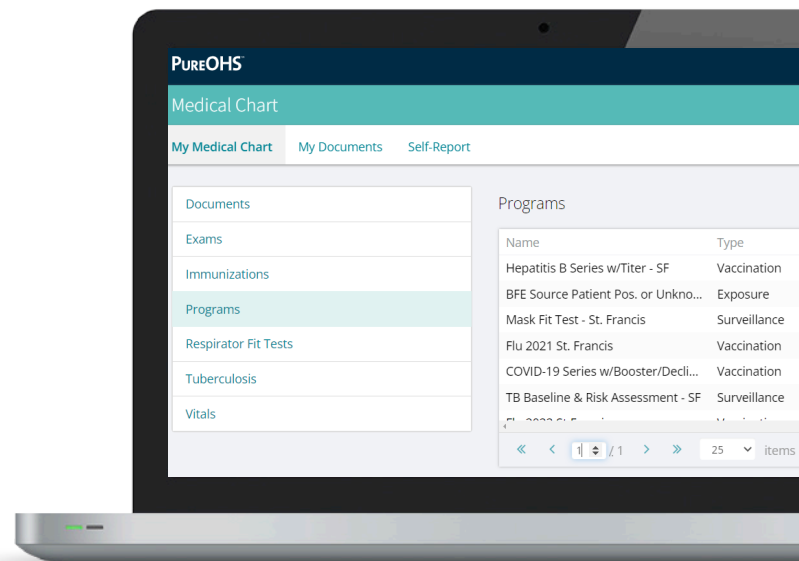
PureOHS™

Medical Chart

My Medical Chart My Documents Self-Report

Documents
Exams
Immunizations
Programs
Respirator Fit Tests
Tuberculosis
Vitals

Programs

| Name | Type |
|---|---|
| Hepatitis B Series w/Titer - SF | Vaccination |
| BFE Source Patient Pos. or Unkno... | Exposure |
| Mask Fit Test - St. Francis | Surveillance |
| Flu 2021 St. Francis | Vaccination |
| COVID-19 Series w/Booster/Decli... | Vaccination |
| TB Baseline & Risk Assessment - SF | Surveillance |
| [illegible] | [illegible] |

« ‹ 1 / 1 › » 25 items